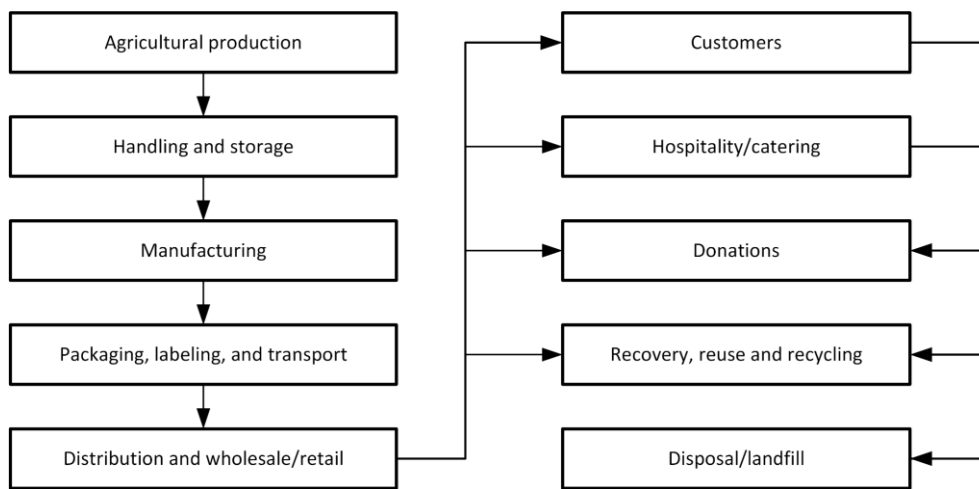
Agricultural production

Handling and storage

Manufacturing

Packaging, labeling, and transport

Distribution and wholesale/retail

Customers

Hospitality/catering

Donations

Recovery, reuse and recycling

Disposal/landfill